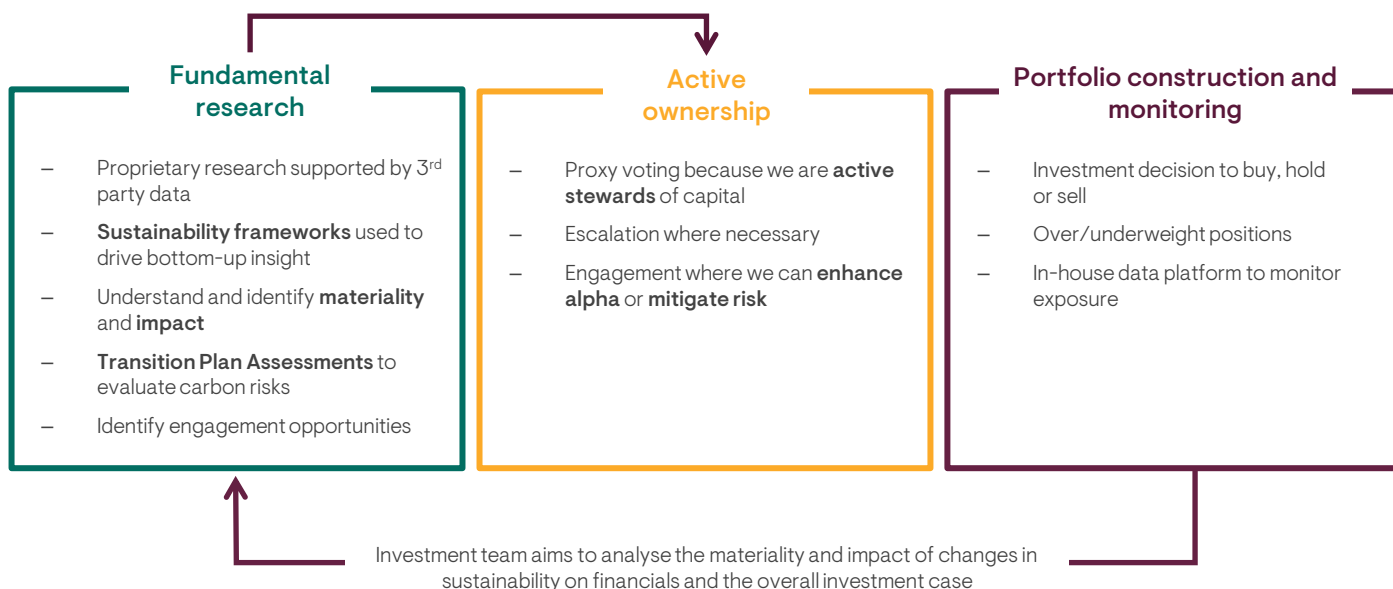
Fundamental research

– Proprietary research supported by 3$^{rd}$ party data

– **Sustainability frameworks** used to drive bottom-up insight

– Understand and identify **materiality** and **impact**

– **Transition Plan Assessments** to evaluate carbon risks

– Identify engagement opportunities

Active ownership

– Proxy voting because we are **active stewards** of capital

– Escalation where necessary

– Engagement where we can **enhance alpha** or **mitigate risk**

Portfolio construction and monitoring

– Investment decision to buy, hold or sell

– Over/underweight positions

– In-house data platform to monitor exposure

Investment team aims to analyse the materiality and impact of changes in sustainability on financials and the overall investment case